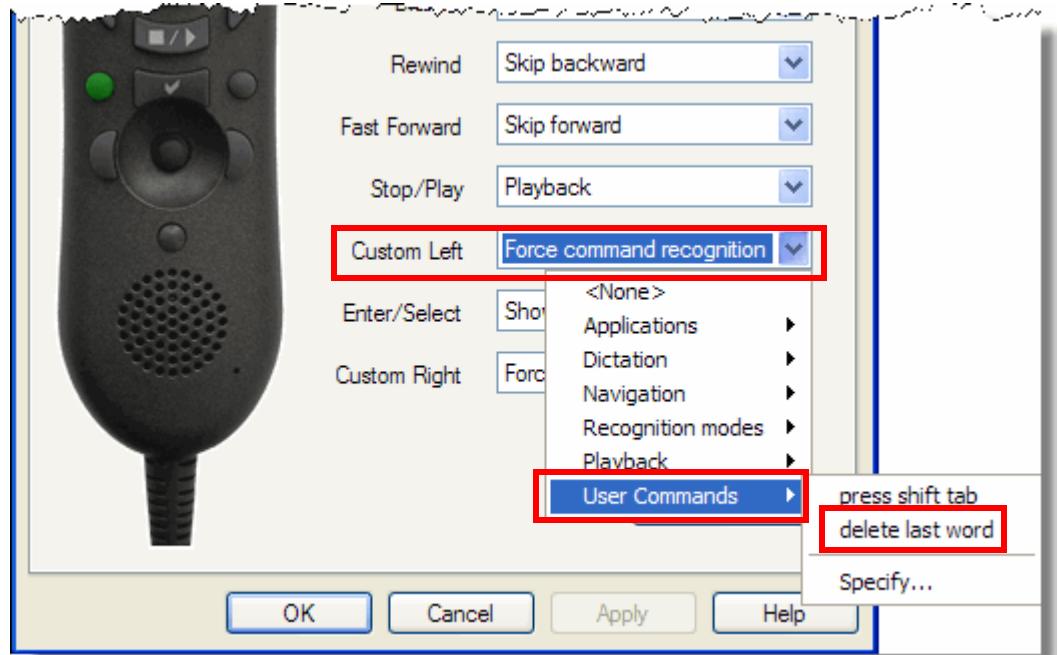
Rewind Skip backward

Fast Forward Skip forward

Stop/Play Playback

Custom Left Force command recognition

Enter/Select Show

Custom Right Forc

<None>
Applications
Dictation
Navigation
Recognition modes
Playback
User Commands

press shift tab
delete last word
Specify...

OK Cancel Apply Help